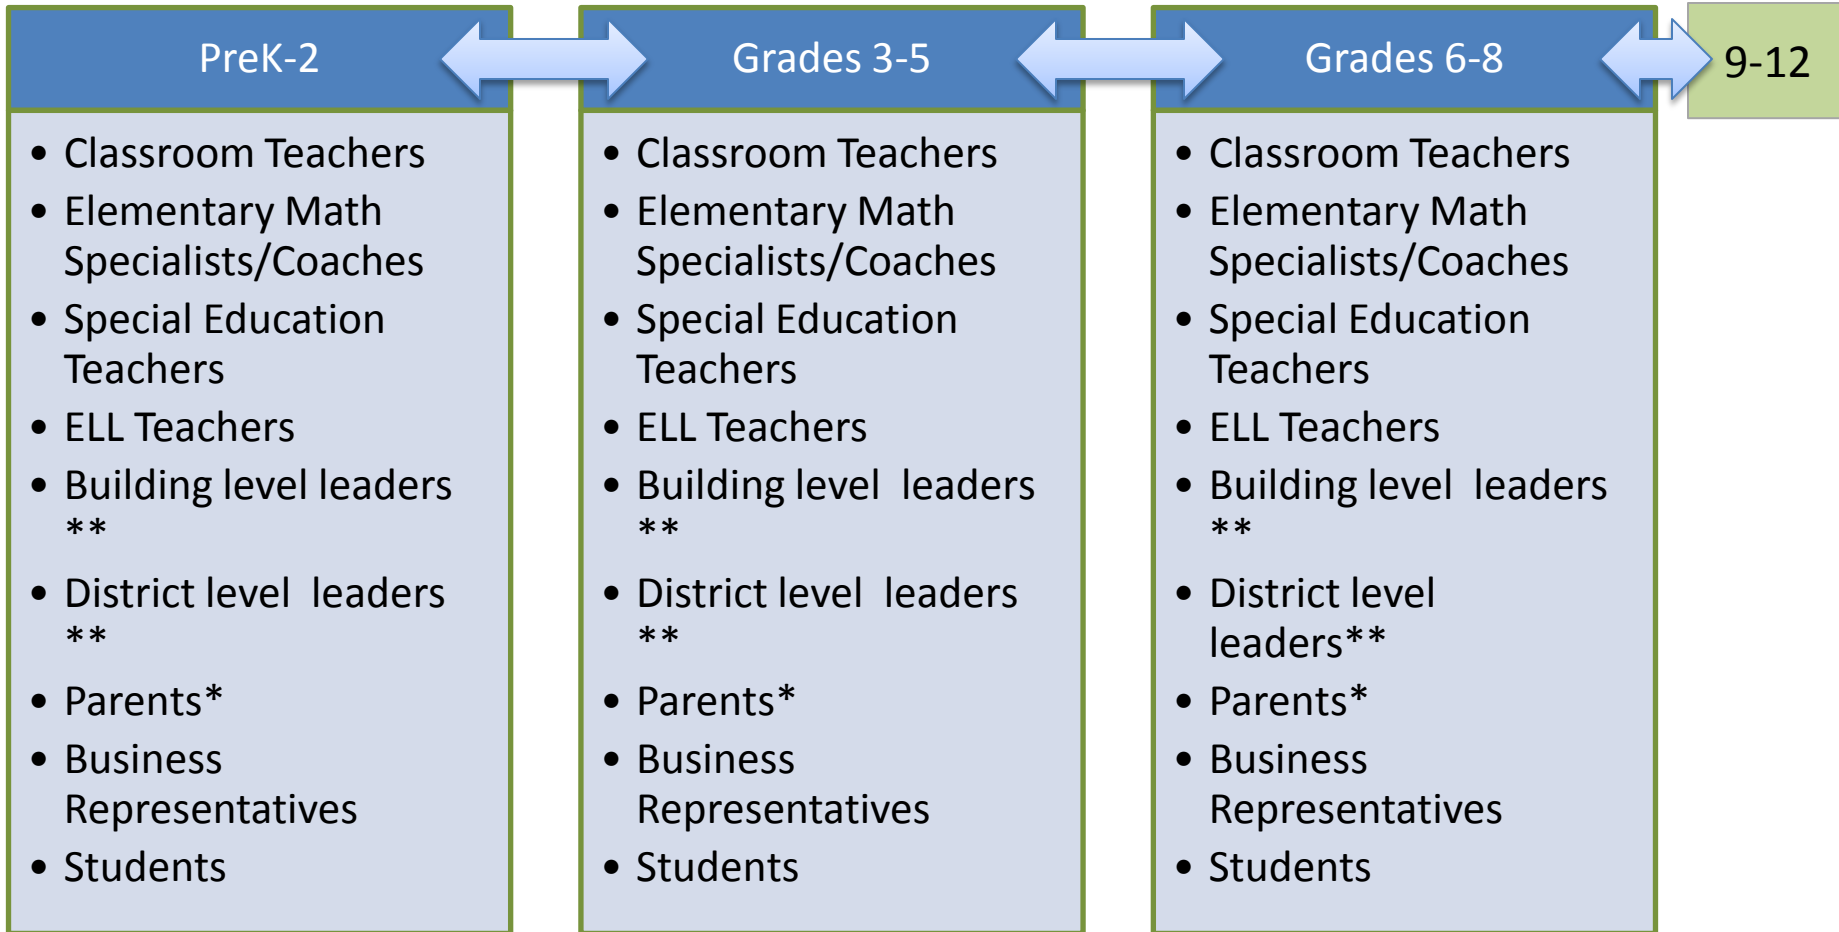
PreK-2

- Classroom Teachers
- Elementary Math Specialists/Coaches
- Special Education Teachers
- ELL Teachers
- Building level leaders **
- District level leaders **
- Parents*
- Business Representatives
- Students

Grades 3-5

- Classroom Teachers
- Elementary Math Specialists/Coaches
- Special Education Teachers
- ELL Teachers
- Building level leaders **
- District level leaders **
- Parents*
- Business Representatives
- Students

Grades 6-8

- Classroom Teachers
- Elementary Math Specialists/Coaches
- Special Education Teachers
- ELL Teachers
- Building level leaders **
- District level leaders**
- Parents*
- Business Representatives
- Students

9-12